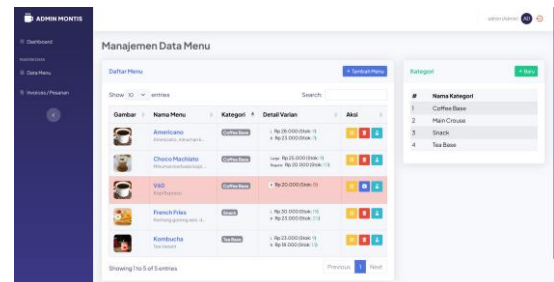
ADMIN MONTIS

admin (Admin) AD

Dashboard

MASTER DATA

Data Menu

Invoices / Pesanan

Manajemen Data Menu

Daftar Menu

+ Tambah Menu

Show 10 entries

Search:

| Gambar | Nama Menu | Kategori | Detail Varian | Aksi |
|---|---|---|---|---|
| | Americano Americano, Americano... | Coffee Base | • Rp 28.000 (Stok: 1) • Rp 23.000 (Stok: 1) | |
| | Choco Machiato Rhumanrodi... | Coffee Base | Large: Rp 25.000 (Stok: 1) Regular: Rp 20.000 (Stok: 1) | |
| | V60 V60 Espresso | Coffee Base | • Rp 20.000 (Stok: 0) | |
| | French Fries Kentang goreng asi... | Snack | • Rp 30.000 (Stok: 11) • Rp 23.000 (Stok: 23) | |
| | Kombucha Tea Desert | Tea Base | • Rp 23.000 (Stok: 1) • Rp 18.000 (Stok: 12) | |

Showing 1 to 5 of 5 entries

Previous 1 Next

Kategori

+ Baru

| # | Nama Kategori |
|---|---|
| 1 | Coffee Base |
| 2 | Main Crouse |
| 3 | Snack |
| 4 | Tea Base |